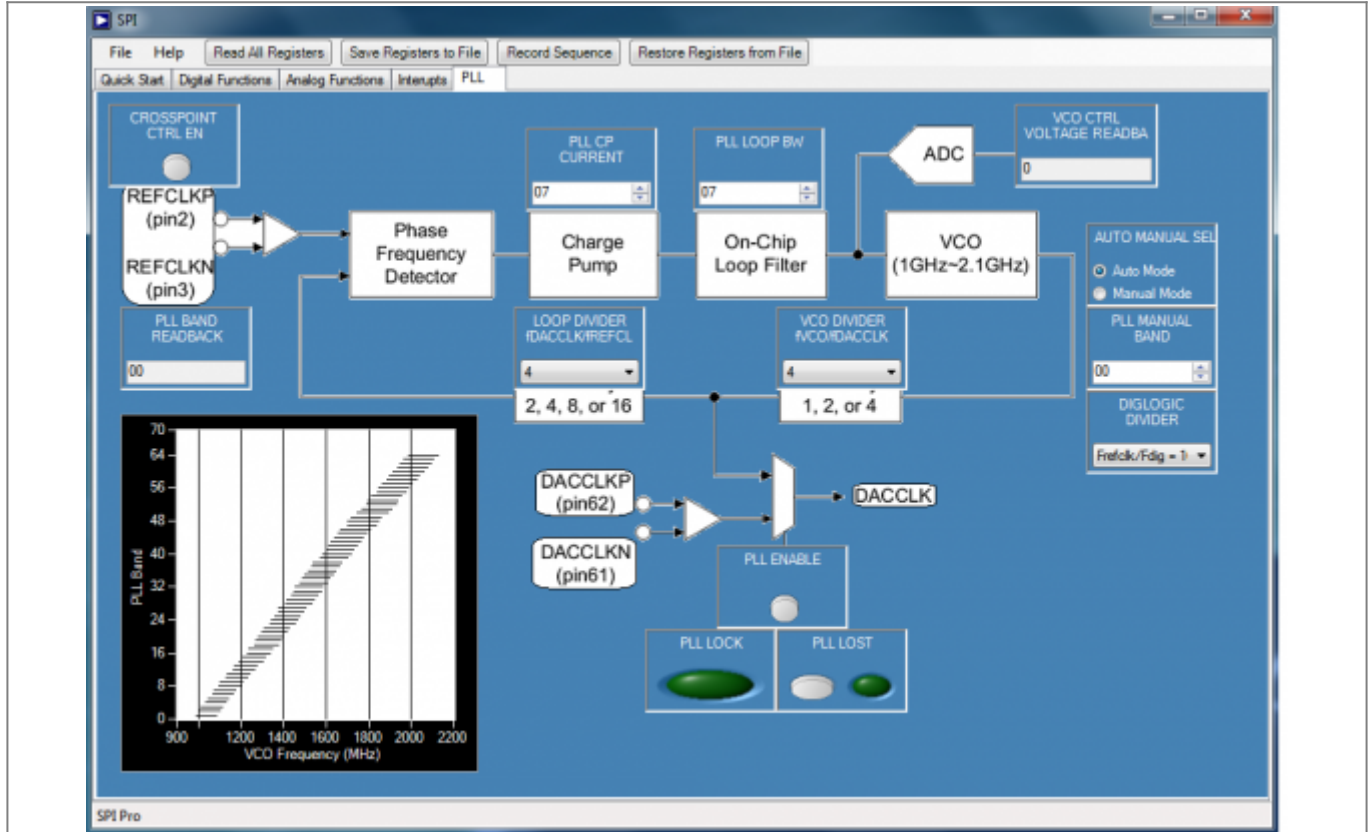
SPI

File Help Read All Registers Save Registers to File Record Sequence Restore Registers from File

Quick Start Digital Functions Analog Functions Interupts PLL

CROSSPOINT CTRL EN

REFCLKP (pin2)

REFCLKN (pin3)

PLL CP CURRENT
07

PLL LOOP BW
07

ADC

VCO CTRL VOLTAGE READBA
0

Phase Frequency Detector

Charge Pump

On-Chip Loop Filter

VCO (1GHz~2.1GHz)

AUTO MANUAL SEL
Auto Mode
Manual Mode

PLL BAND READBACK
00

LOOP DIVIDER fDACCLK/fREFCL
4

VCO DIVIDER fVCO/fDACCLK
4

PLL MANUAL BAND
00

2, 4, 8, or 16

1, 2, or 4

DIGLOGIC DIVIDER
Frefclk/Fdig = 1

70
64
56
48
40
32
24
16
8
0
PLL Band
900 1200 1400 1600 1800 2000 2200
VCO Frequency (MHz)

DACCLKP (pin62)

DACCLKN (pin61)

DACCLK

PLL ENABLE

PLL LOCK

PLL LOST

SPI Pro